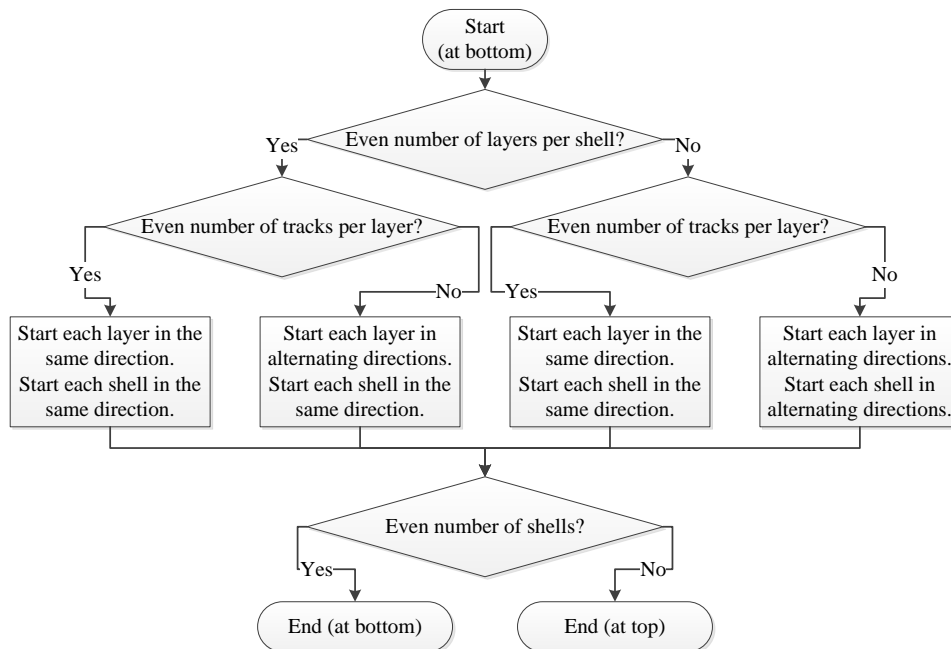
Start (at bottom)

Even number of layers per shell?

Yes

No

Even number of tracks per layer?

Even number of tracks per layer?

Yes

No

Yes

No

Start each layer in the same direction. Start each shell in the same direction.

Start each layer in alternating directions. Start each shell in the same direction.

Start each layer in the same direction. Start each shell in the same direction.

Start each layer in alternating directions. Start each shell in alternating directions.

Even number of shells?

Yes

No

End (at bottom)

End (at top)